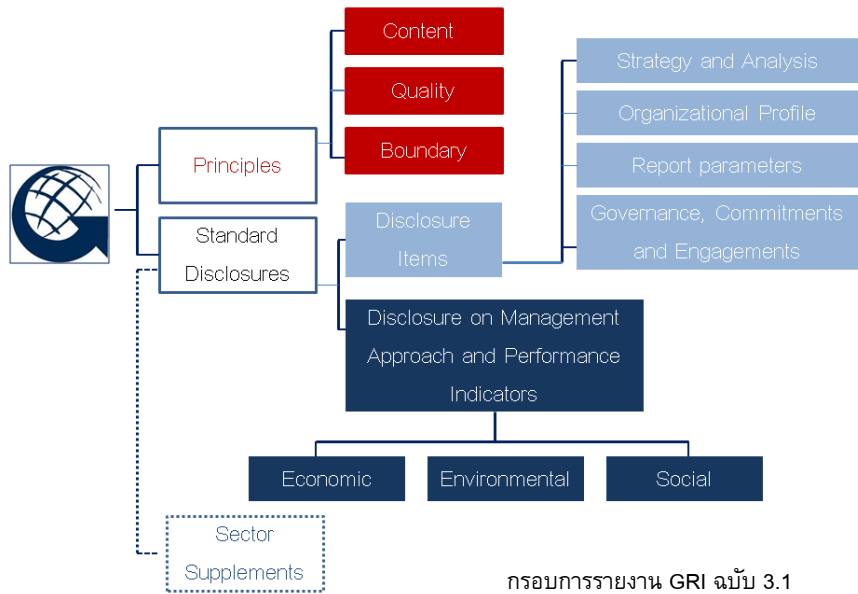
Content

Quality

Boundary

Principles

Standard Disclosures

Disclosure Items

Strategy and Analysis

Organizational Profile

Report parameters

Governance, Commitments and Engagements

Disclosure on Management Approach and Performance Indicators

Economic

Environmental

Social

Sector Supplements

กรอบการรายงาน GRI ฉบับ 3.1